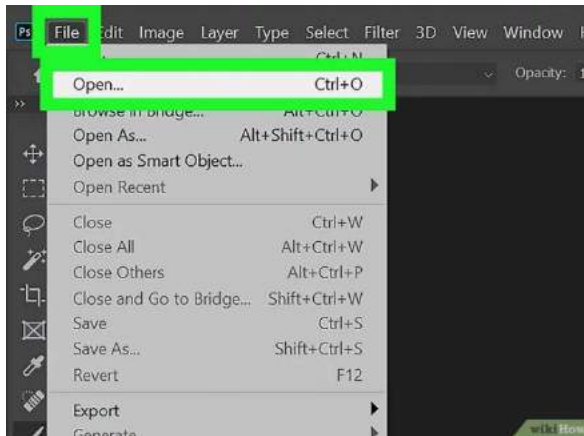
Ps File Edit Image Layer Type Select Filter 3D View Window H

Ctrl+N

Opacity: 1

Open... Ctrl+O
Browse in Bridge... Alt+Ctrl+O
Open As... Alt+Shift+Ctrl+O
Open as Smart Object...
Open Recent

Close Ctrl+W
Close All Alt+Ctrl+W
Close Others Alt+Ctrl+P
Close and Go to Bridge... Shift+Ctrl+W
Save Ctrl+S
Save As... Shift+Ctrl+S
Revert F12

Export
Generate

wikiHow